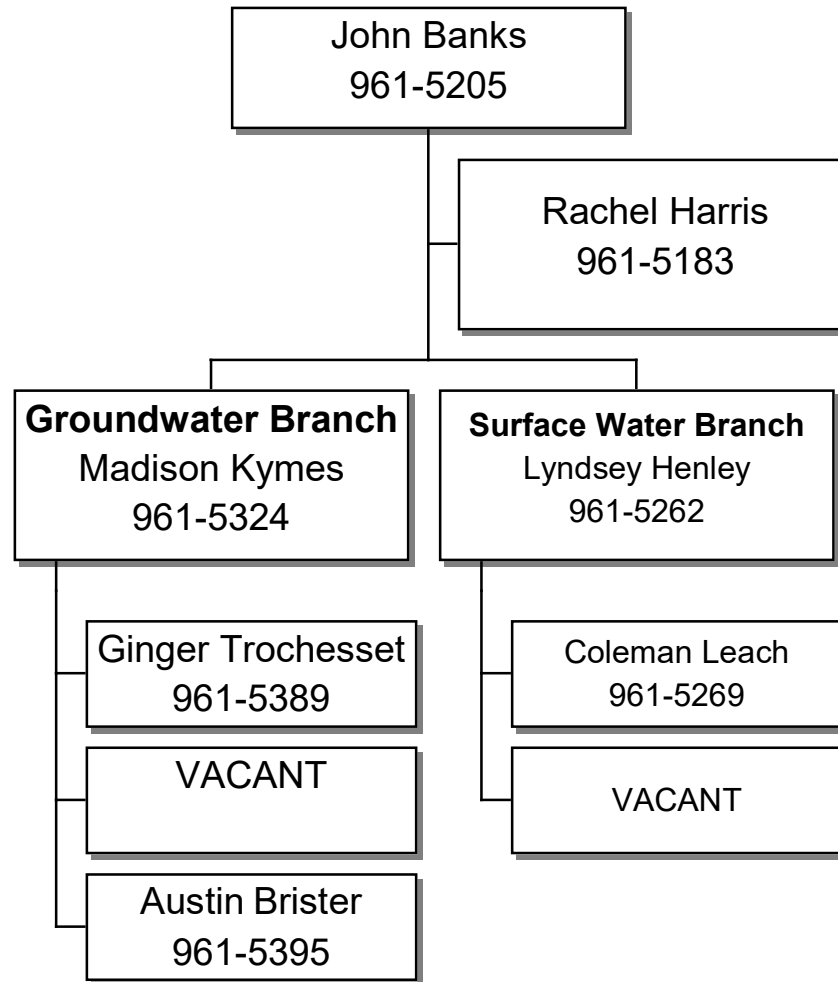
John Banks
961-5205

Rachel Harris
961-5183

**Groundwater Branch**
Madison Kymes
961-5324

Ginger Trochesset
961-5389

VACANT

Austin Brister
961-5395

**Surface Water Branch**
Lyndsey Henley
961-5262

Coleman Leach
961-5269

VACANT